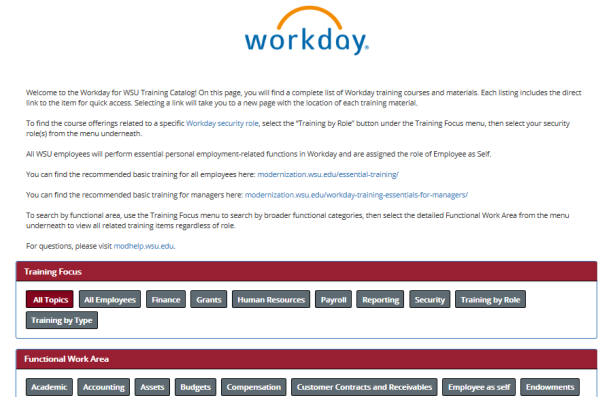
workday.

Welcome to the Workday for WSU Training Catalog! On this page, you will find a complete list of Workday training courses and materials. Each listing includes the direct link to the item for quick access. Selecting a link will take you to a new page with the location of each training material.

To find the course offerings related to a specific Workday security role, select the "Training by Role" button under the Training Focus menu, then select your security role(s) from the menu underneath.

All WSU employees will perform essential personal employment-related functions in Workday and are assigned the role of Employee as Self.

You can find the recommended basic training for all employees here: modernization.wsu.edu/essential-training/

You can find the recommended basic training for managers here: modernization.wsu.edu/workday-training-essentials-for-managers/

To search by functional area, use the Training Focus menu to search by broader functional categories, then select the detailed Functional Work Area from the menu underneath to view all related training items regardless of role.

For questions, please visit modhelp.wsu.edu.

Training Focus

All Topics All Employees Finance Grants Human Resources Payroll Reporting Security Training by Role Training by Type

Functional Work Area

Academic Accounting Assets Budgets Compensation Customer Contracts and Receivables Employee as self Endowments